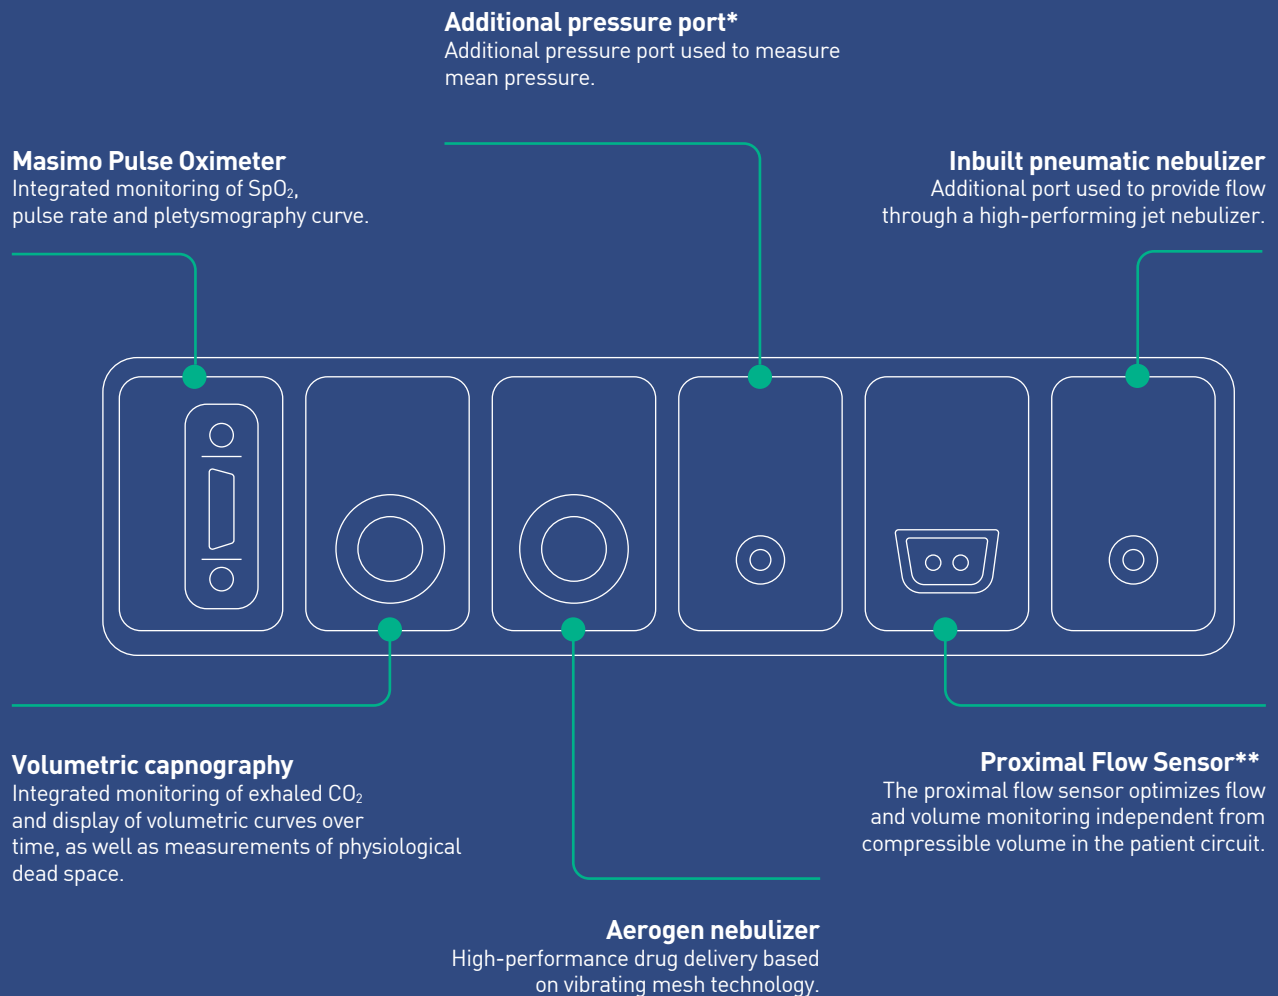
Additional pressure port*
Additional pressure port used to measure mean pressure.

Masimo Pulse Oximeter
Integrated monitoring of $SpO_2$, pulse rate and pletysmography curve.

Inbuilt pneumatic nebulizer
Additional port used to provide flow through a high-performing jet nebulizer.

Volumetric capnography
Integrated monitoring of exhaled $CO_2$ and display of volumetric curves over time, as well as measurements of physiological dead space.

Proximal Flow Sensor**
The proximal flow sensor optimizes flow and volume monitoring independent from compressible volume in the patient circuit.

Aerogen nebulizer
High-performance drug delivery based on vibrating mesh technology.